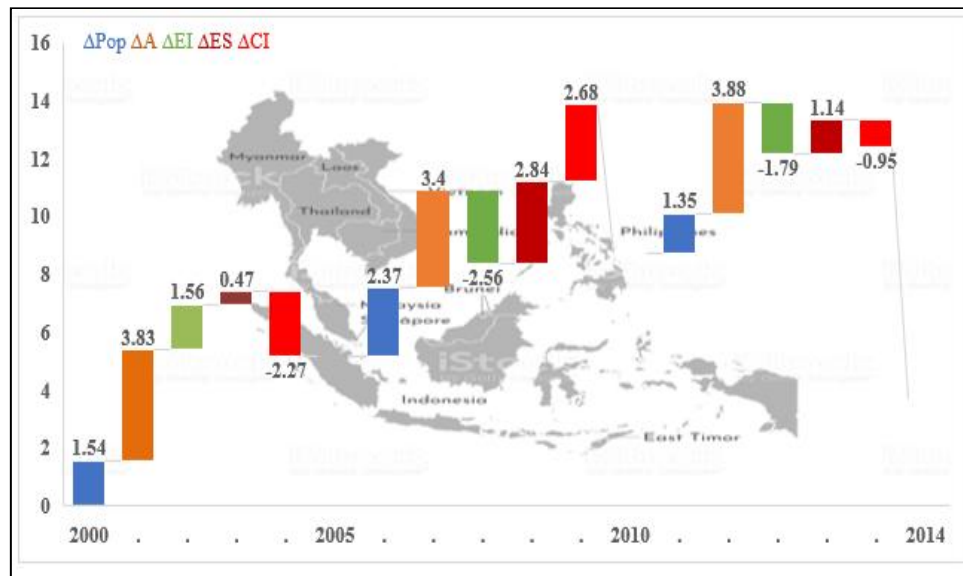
16
14
12
10
8
6
4
2
0

ΔPop ΔA ΔEI ΔES ΔCI

Myanmar
Laos
Thailand
Vietnam
Cambodia
Malaysia
Singapore
Brunei
Philippines
Indonesia
East Timor

1.54
3.83
1.56
0.47
-2.27
2.37
3.4
-2.56
2.84
2.68
1.35
3.88
-1.79
1.14
-0.95

2000 . . . . 2005 . . . . 2010 . . . . 2014